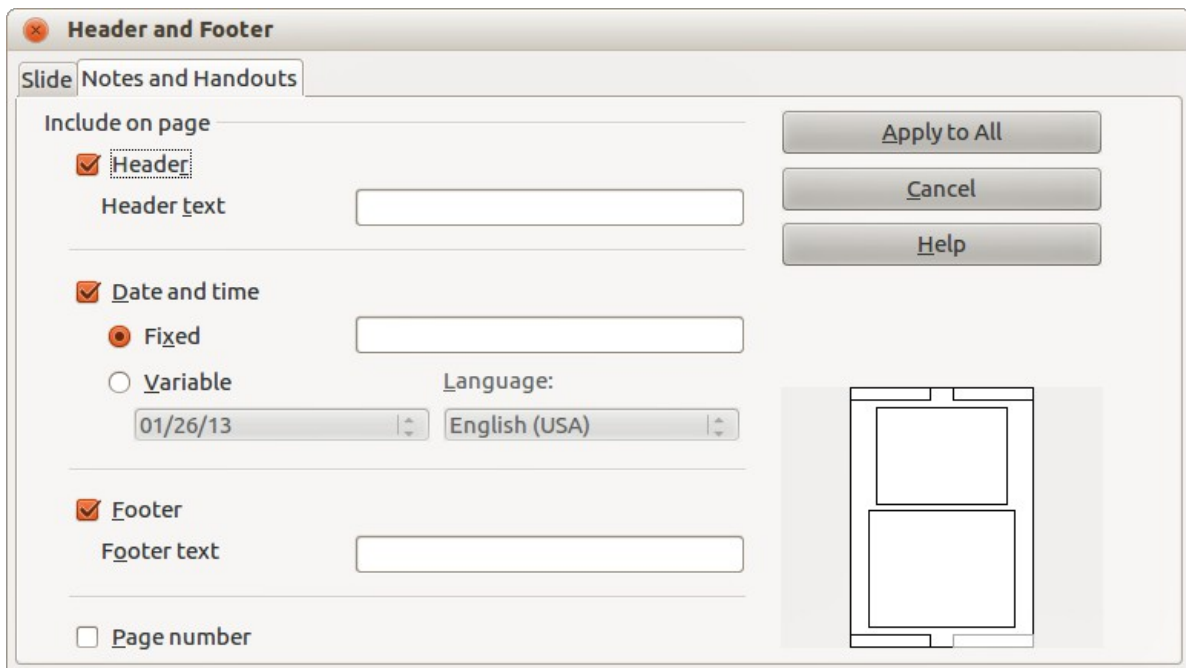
Header and Footer

Slide Notes and Handouts

Include on page

Header

Header text

Date and time

Fixed

Variable

Language:

01/26/13

English (USA)

Footer

Footer text

Page number

Apply to All

Cancel

Help